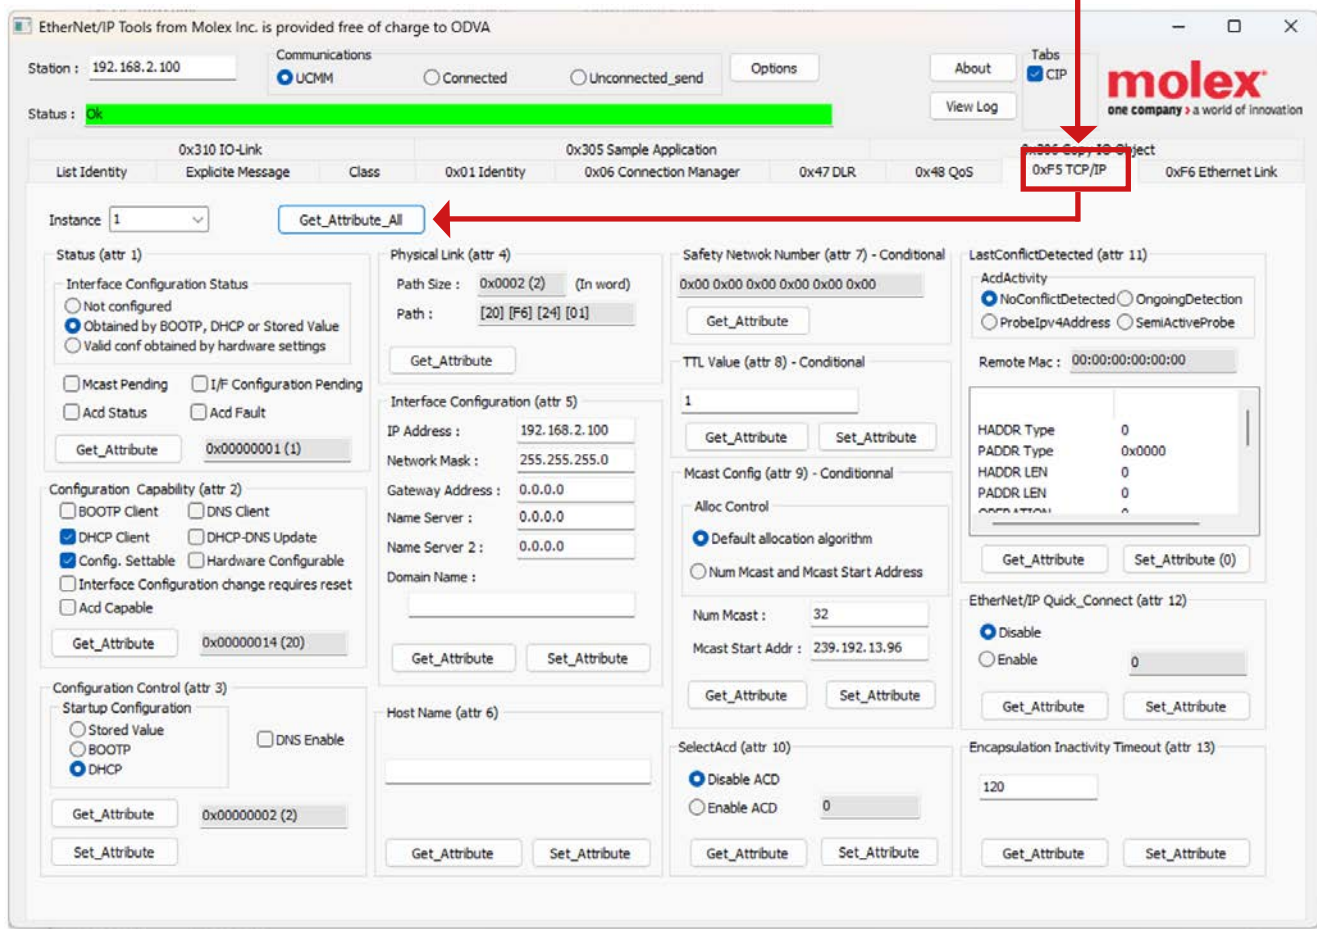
EtherNet/IP Tools from Molex Inc. is provided free of charge to ODVA

Station : 192.168.2.100
Communications
UCMM Connected Unconnected_send
Options
About
View Log
Tabs
CIP
molex
one company > a world of innovation
Status : Ok

0x310 IO-Link 0x305 Sample Application 0x306 Copy IO Object
List Identity | Explicit Message | Class | 0x01 Identity | 0x06 Connection Manager | 0x47 DLR | 0x48 QoS | 0xF5 TCP/IP | 0xF6 Ethernet Link

Instance 1
Get_Attribute_All

Status (attr 1)
Interface Configuration Status
Not configured
Obtained by BOOTP, DHCP or Stored Value
Valid conf obtained by hardware settings
Mcast Pending
I/F Configuration Pending
Acd Status
Acd Fault
Get_Attribute 0x00000001 (1)

Configuration Capability (attr 2)
BOOTP Client
DNS Client
DHCP Client
DHCP-DNS Update
Config. Settable
Hardware Configurable
Interface Configuration change requires reset
Acd Capable
Get_Attribute 0x00000014 (20)

Configuration Control (attr 3)
Startup Configuration
Stored Value
BOOTP
DHCP
DNS Enable
Get_Attribute 0x00000002 (2)
Set_Attribute

Physical Link (attr 4)
Path Size : 0x0002 (2) (In word)
Path : [20] [F6] [24] [01]
Get_Attribute

Interface Configuration (attr 5)
IP Address : 192.168.2.100
Network Mask : 255.255.255.0
Gateway Address : 0.0.0.0
Name Server : 0.0.0.0
Name Server 2 : 0.0.0.0
Domain Name :
Get_Attribute Set_Attribute

Host Name (attr 6)
Get_Attribute Set_Attribute

Safety Netwok Number (attr 7) - Conditional
0x00 0x00 0x00 0x00 0x00 0x00
Get_Attribute

TTL Value (attr 8) - Conditional
1
Get_Attribute Set_Attribute

Mcast Config (attr 9) - Conditionnal
Alloc Control
Default allocation algorithm
Num Mcast and Mcast Start Address
Num Mcast : 32
Mcast Start Addr : 239.192.13.96
Get_Attribute Set_Attribute

SelectAcd (attr 10)
Disable ACD
Enable ACD 0
Get_Attribute Set_Attribute

LastConflictDetected (attr 11)
AcdActivity
NoConflictDetected OngoingDetection
ProbeIpv4Address SemiActiveProbe
Remote Mac : 00:00:00:00:00:00
HADDR Type 0
PADDR Type 0x0000
HADDR LEN 0
PADDR LEN 0
Get_Attribute Set_Attribute (0)

EtherNet/IP Quick_Connect (attr 12)
Disable
Enable 0
Get_Attribute Set_Attribute

Encapsulation Inactivity Timeout (attr 13)
120
Get_Attribute Set_Attribute